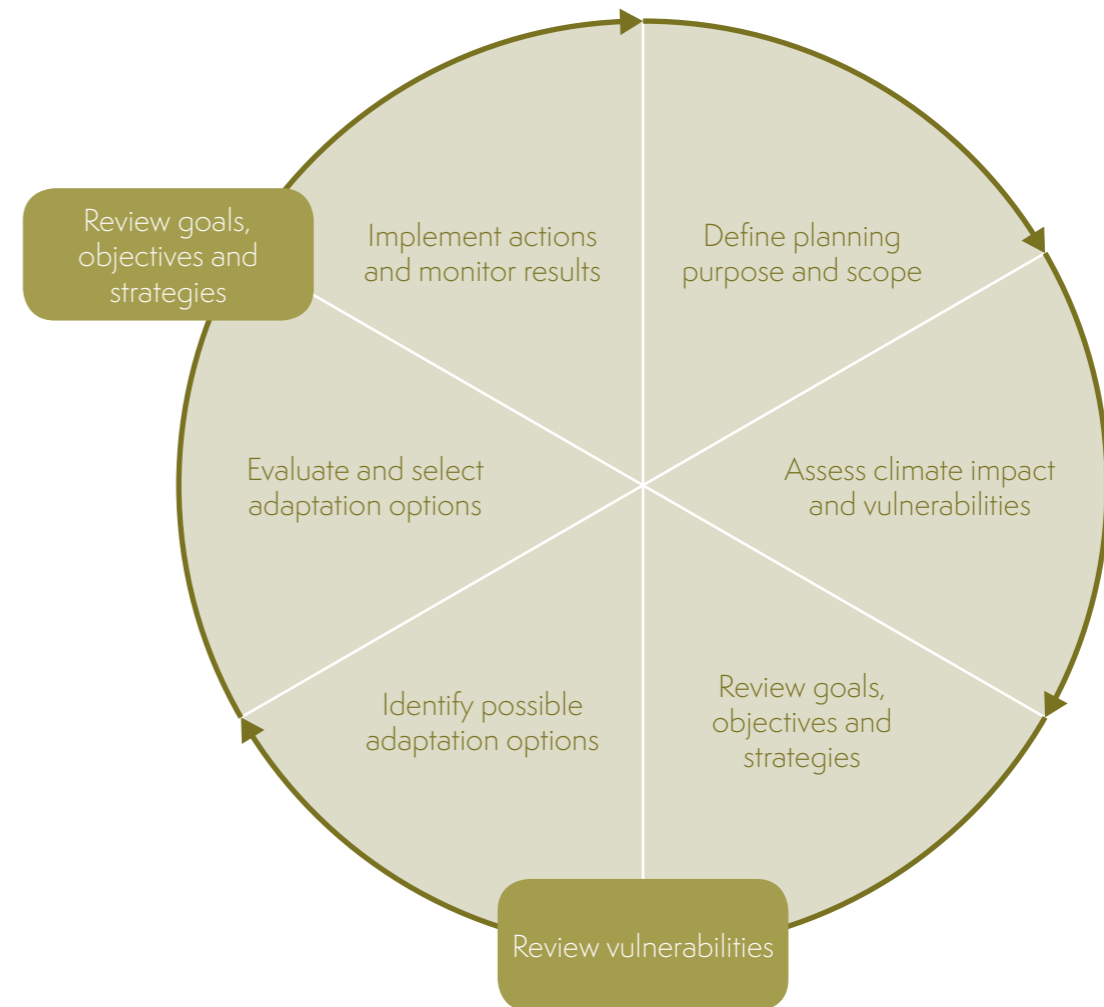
Review goals, objectives and strategies

Implement actions and monitor results

Define planning purpose and scope

Evaluate and select adaptation options

Assess climate impact and vulnerabilities

Identify possible adaptation options

Review goals, objectives and strategies

Review vulnerabilities